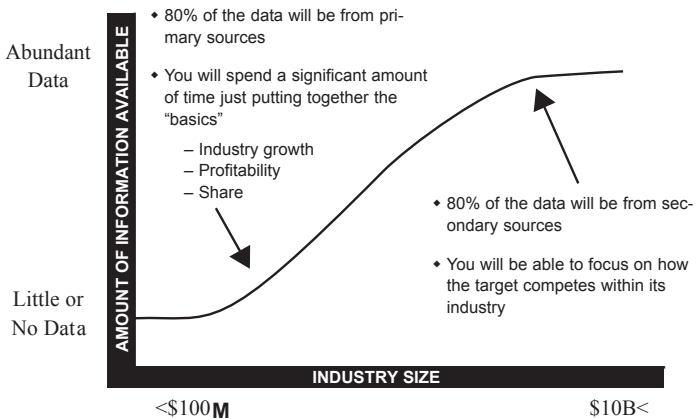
Abundant Data

Little or No Data

AMOUNT OF INFORMATION AVAILABLE

• 80% of the data will be from primary sources

• You will spend a significant amount of time just putting together the "basics"

– Industry growth
– Profitability
– Share

• 80% of the data will be from secondary sources

• You will be able to focus on how the target competes within its industry

INDUSTRY SIZE

<\$100M

\$10B<